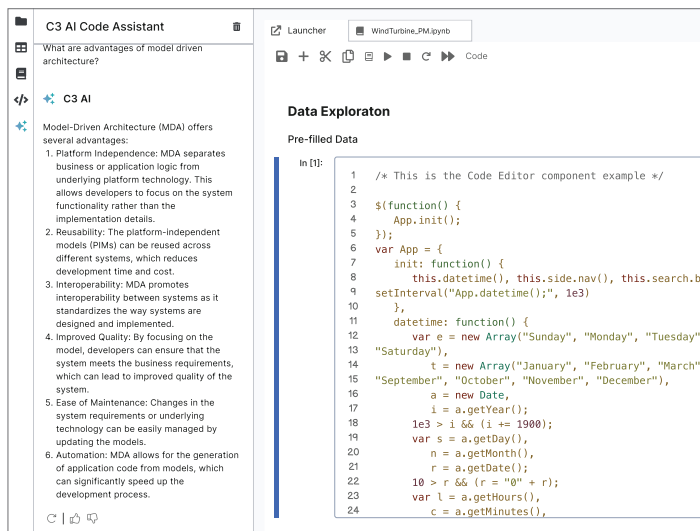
C3 AI Code Assistant

What are advantages of model driven architecture?

C3 AI

Model-Driven Architecture (MDA) offers several advantages:
1. Platform Independence: MDA separates business or application logic from underlying platform technology. This allows developers to focus on the system functionality rather than the implementation details.
2. Reusability: The platform-independent models (PIMs) can be reused across different systems, which reduces development time and cost.
3. Interoperability: MDA promotes interoperability between systems as it standardizes the way systems are designed and implemented.
4. Improved Quality: By focusing on the model, developers can ensure that the system meets the business requirements, which can lead to improved quality of the system.
5. Ease of Maintenance: Changes in the system requirements or underlying technology can be easily managed by updating the models.
6. Automation: MDA allows for the generation of application code from models, which can significantly speed up the development process.

Launcher

WindTurbine_PM.ipynb

Code

Data Exploraton

Pre-filled Data

In [1]:

1 /* This is the Code Editor component example */
2
3 $(function() {
4 App.init();
5 });
6 var App = {
7 init: function() {
8 this.datetime(), this.side.nav(), this.search.b
9 setInterval("App.datetime();", 1e3)
10 },
11 datetime: function() {
12 var e = new Array("Sunday", "Monday", "Tuesday"
13 "Saturday"),
14 t = new Array("January", "February", "March"
15 "September", "October", "November", "December"),
16 a = new Date,
17 i = a.getYear();
18 1e3 > i && (i += 1900);
19 var s = a.getDay(),
20 n = a.getMonth(),
21 r = a.getDate();
22 10 > r && (r = "0" + r);
23 var l = a.getHours(),
24 c = a.getMinutes(),